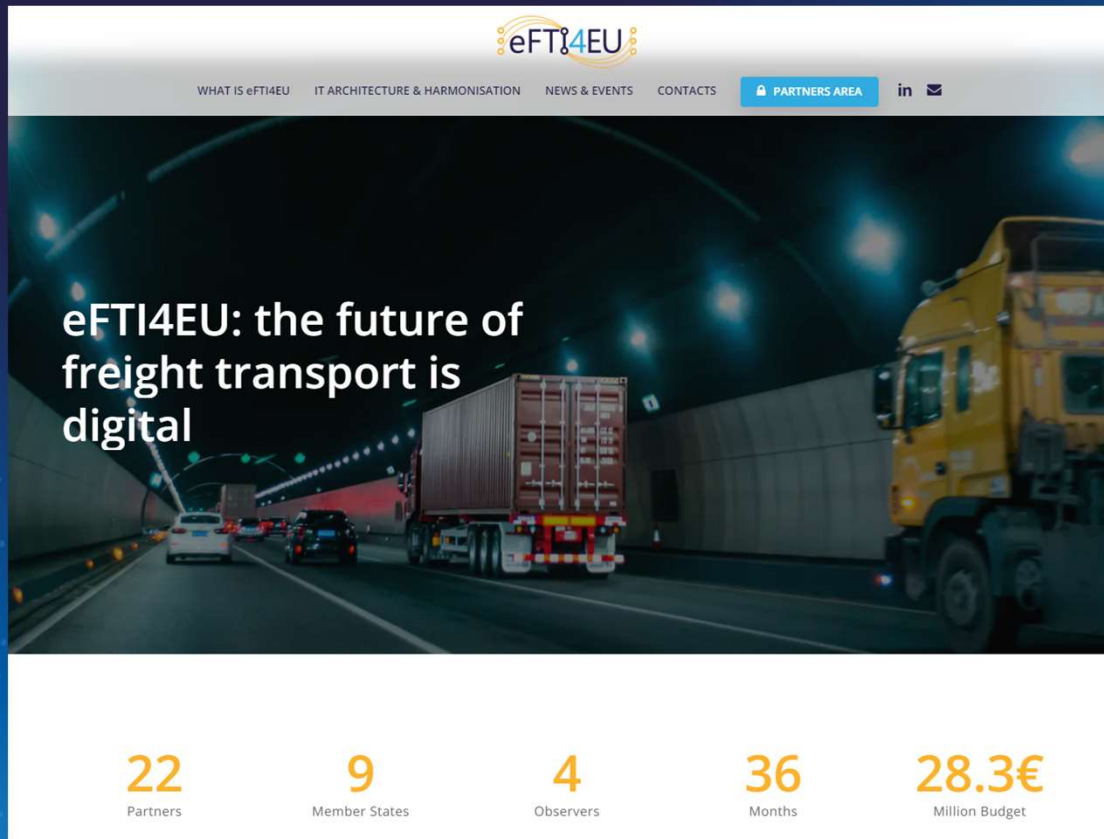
eFTI4EU

WHAT IS eFTI4EU IT ARCHITECTURE & HARMONISATION NEWS & EVENTS CONTACTS PARTNERS AREA in

eFTI4EU: the future of freight transport is digital

22
Partners

9
Member States

4
Observers

36
Months

28.3€
Million Budget